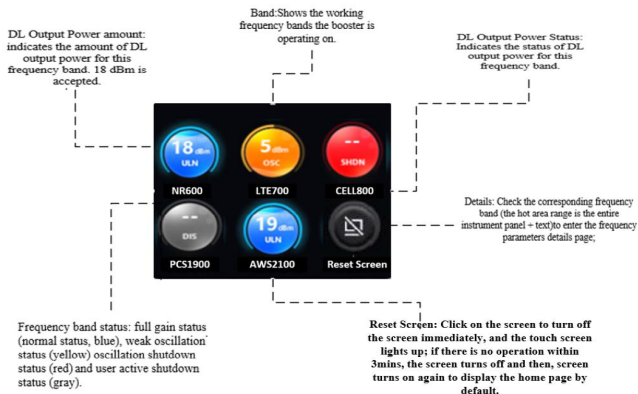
DL Output Power amount: indicates the amount of DL output power for this frequency band. 18 dBm is accepted.

Band:Shows the working frequency bands the booster is operating on.

DL Output Power Status: Indicates the status of DL output power for this frequency band.

18 dBm
ULN
NR600

5 dBm
OSC
LTE700

--
SHDN
CELL800

--
DIS
PCS1900

19 dBm
ULN
AWS2100

Reset Screen

Details: Check the corresponding frequency band (the hot area range is the entire instrument panel + text)to enter the frequency parameters details page;

Frequency band status: full gain status (normal status, blue), weak oscillation status (yellow) oscillation shutdown status (red) and user active shutdown status (gray).

Reset Screen: Click on the screen to turn off the screen immediately, and the touch screen lights up; if there is no operation within 3mins, the screen turns off and then, screen turns on again to display the home page by default.